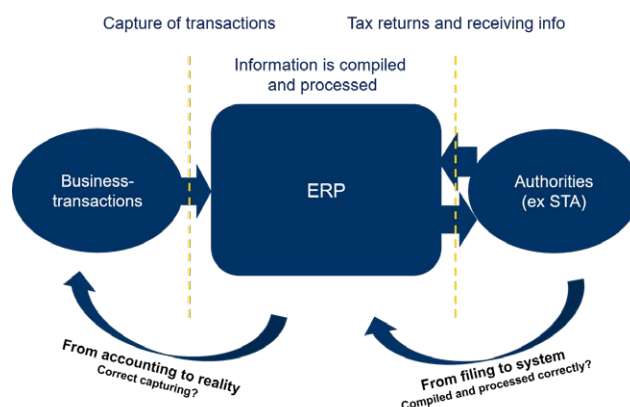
Capture of transactions

Tax returns and receiving info

Information is compiled and processed

Business-transactions

ERP

Authorities (ex STA)

From accounting to reality
Correct capturing?

From filing to system
Compiled and processed correctly?